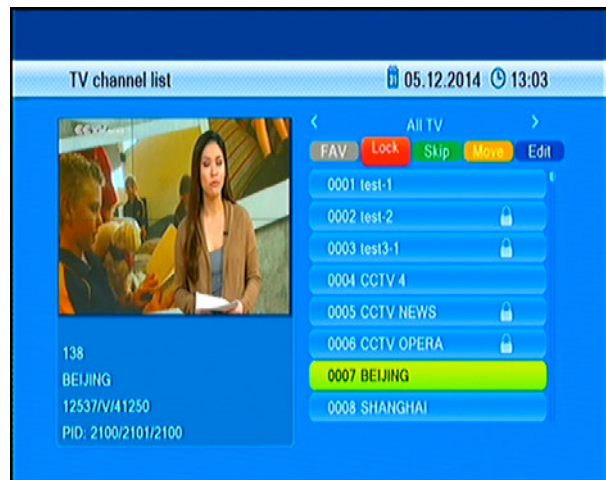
TV channel list
05.12.2014 13:03

138
BEIJING
12537/V/41250
PID: 2100/2101/2100

<
All TV
>
FAV
Lock
Skip
Move
Edit

0001 test-1
0002 test-2
0003 test3-1
0004 CCTV 4
0005 CCTV NEWS
0006 CCTV OPERA
0007 BEIJING
0008 SHANGHAI